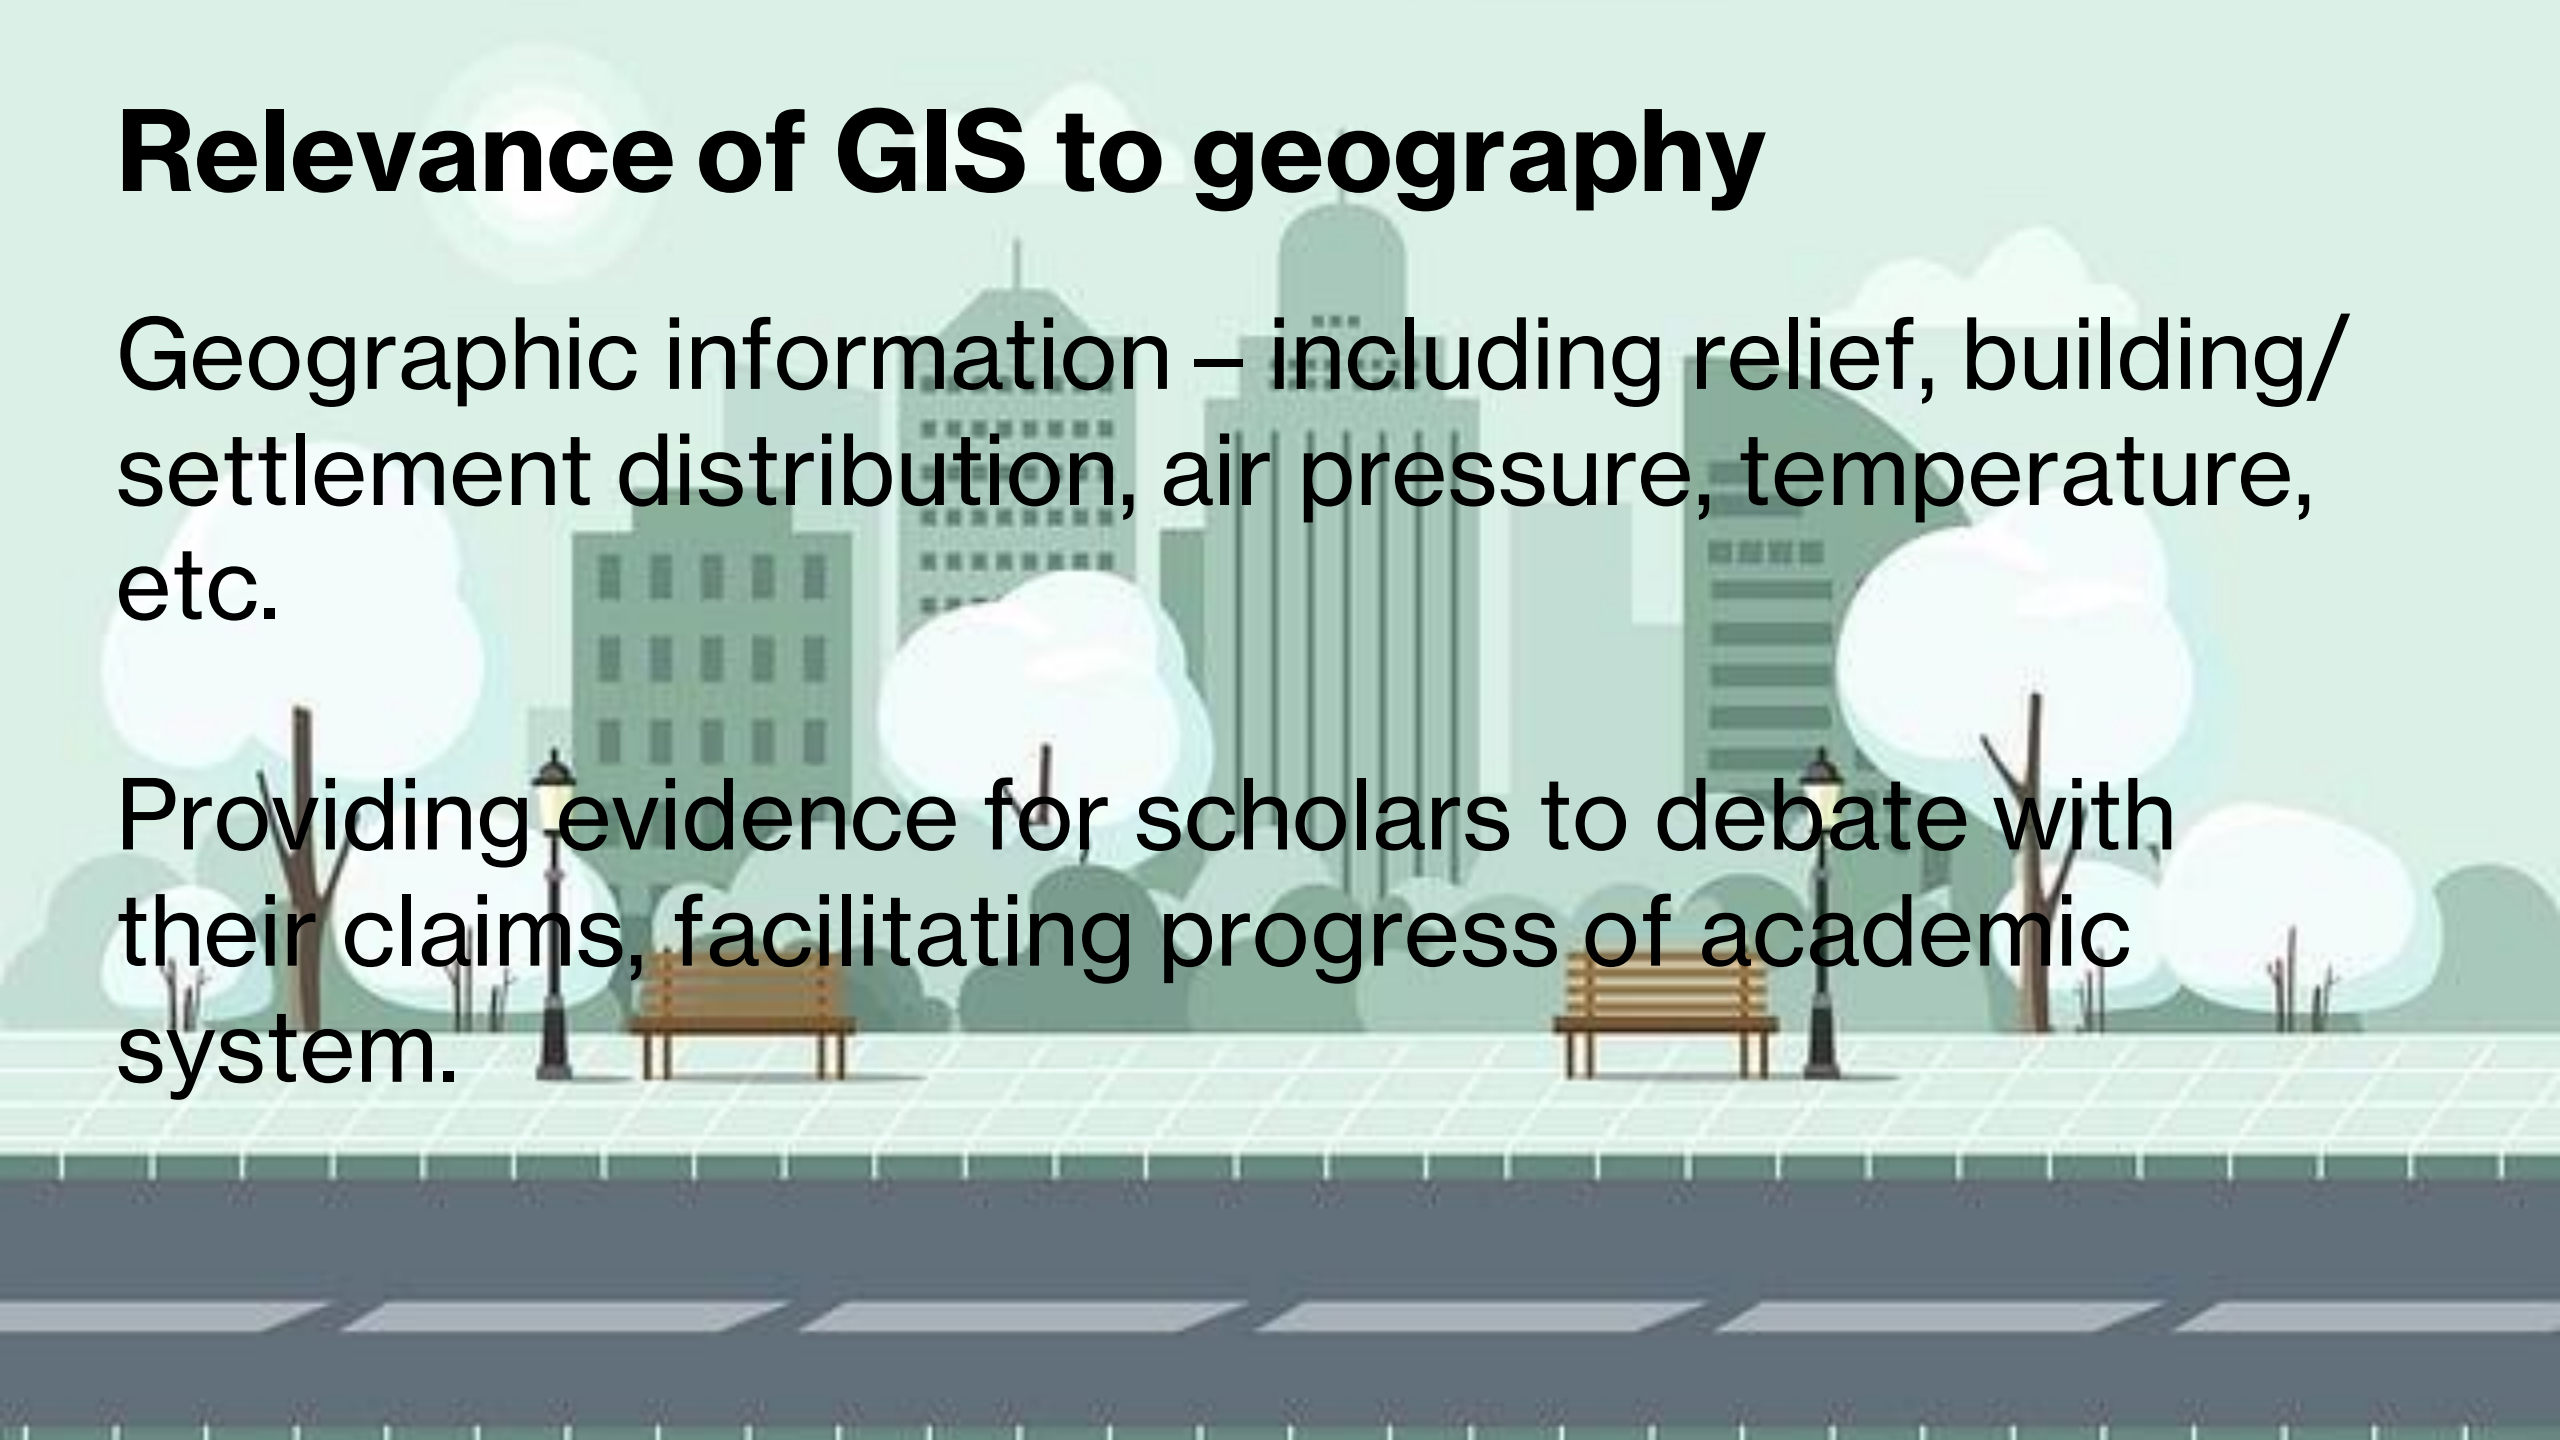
Relevance of GIS to geography

Geographic information – including relief, building/settlement distribution, air pressure, temperature, etc.

Providing evidence for scholars to debate with their claims, facilitating progress of academic system.